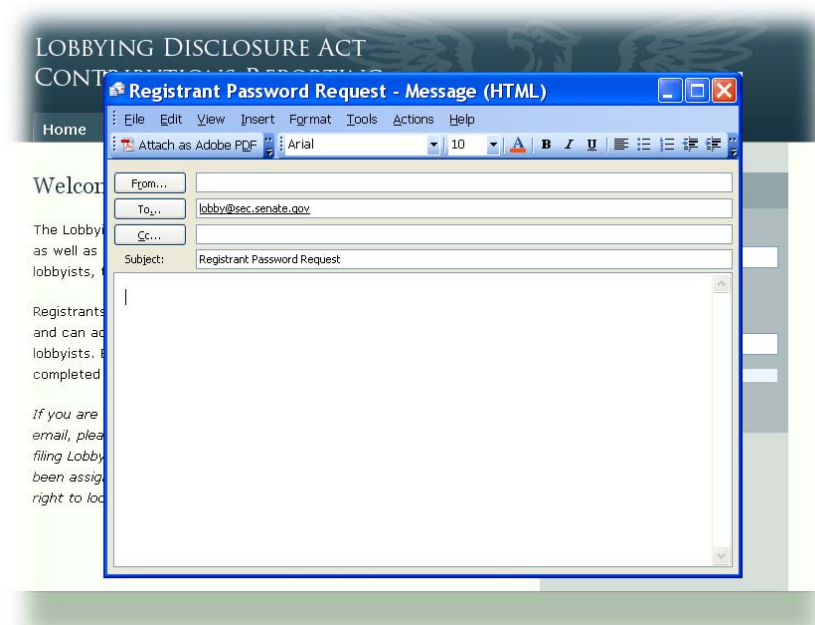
LOBBYING DISCLOSURE ACT
CONT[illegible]

Home

Welco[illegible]

The Lobby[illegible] as well as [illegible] lobbyists, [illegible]

Registrants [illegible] and can ac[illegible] lobbyists. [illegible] completed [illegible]

If you are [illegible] email, plea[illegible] filing Lobby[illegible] been assig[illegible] right to loc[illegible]

Registrant Password Request - Message (HTML)

File Edit View Insert Format Tools Actions Help

Attach as Adobe PDF | Arial | 10 | A | B I U

From...

To...
lobby@sec.senate.gov

Cc...

Subject: Registrant Password Request